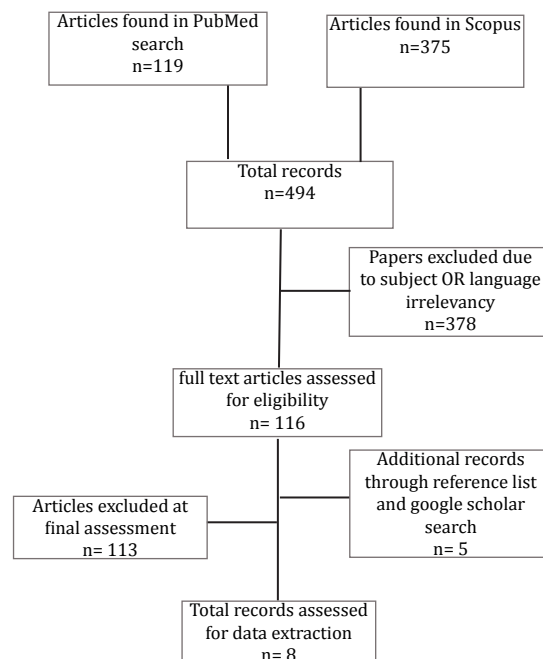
Articles found in PubMed search
n=119

Articles found in Scopus
n=375

Total records
n=494

Papers excluded due to subject OR language irrelevancy
n=378

full text articles assessed for eligibility
n= 116

Additional records through reference list and google scholar search
n= 5

Articles excluded at final assessment
n= 113

Total records assessed for data extraction
n= 8